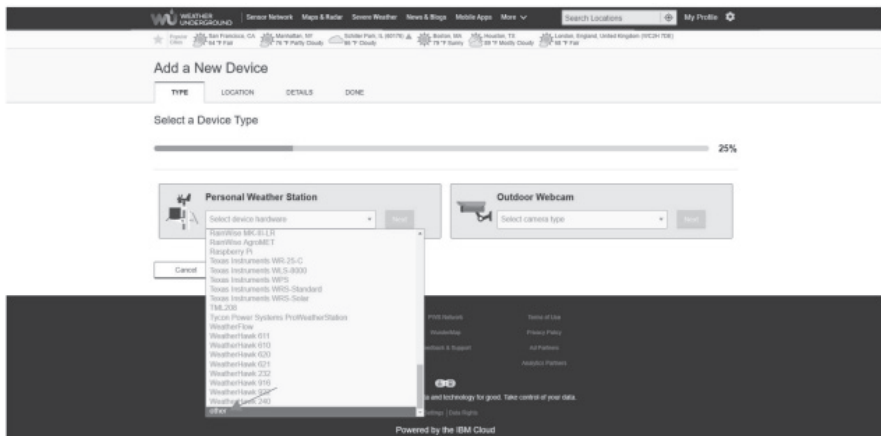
WU WEATHER UNDERGROUND | Sensor Network Maps & Radar Severe Weather News & Blogs Mobile Apps More

Search Locations

My Profile

Popular Cities San Francisco, CA 64 °F Fair Manhattan, NY 75 °F Partly Cloudy Schiller Park, IL (60176) 86 °F Cloudy Boston, MA 73 °F Sunny Houston, TX 88 °F Mostly Cloudy London, England, United Kingdom (WC2H 7DE) 66 °F Fair

Add a New Device

TYPE LOCATION DETAILS DONE

Select a Device Type

25%

Personal Weather Station

Select device hardware

Next

Outdoor Webcam

Select camera type

Next

RainWise MK-III-LR
RainWise AgroMET
Raspberry Pi
Texas Instruments WR-25-C
Texas Instruments WLS-8000
Texas Instruments WPS
Texas Instruments WRS-Standard
Texas Instruments WRS-Solar
TML200
Tycon Power Systems ProWeatherStation
WeatherFlow
WeatherHawk 611
WeatherHawk 610
WeatherHawk 620
WeatherHawk 621
WeatherHawk 232
WeatherHawk 916
WeatherHawk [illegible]
WeatherHawk 240
other

Cancel

PWS Network
Terms of Use
WunderMap
Privacy Policy
Feedback & Support
Ad Partners
Analytics Partners

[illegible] and technology for good. Take control of your data.

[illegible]ttings | Data Rights

Powered by the IBM Cloud